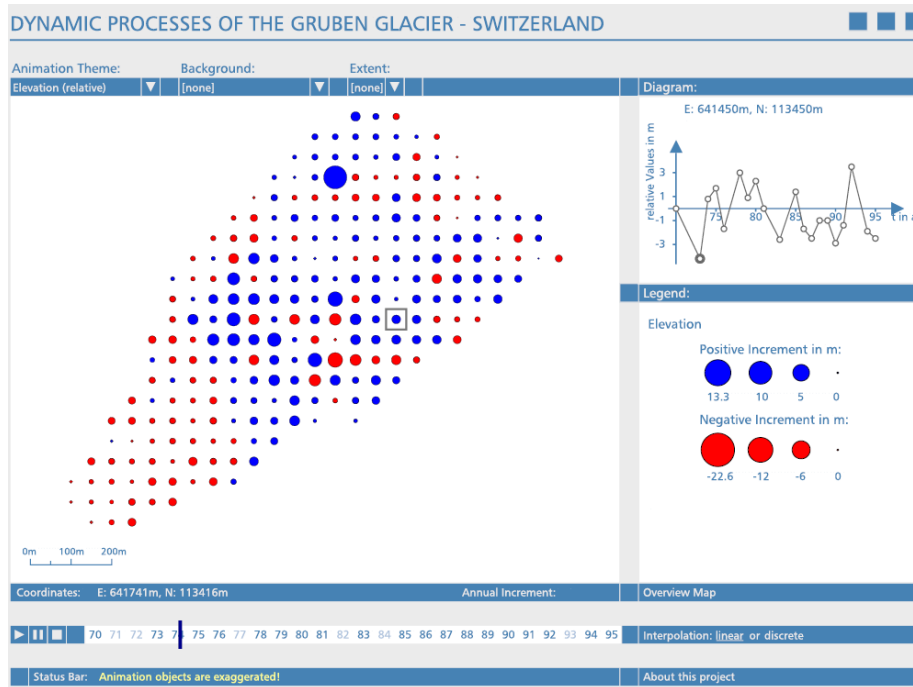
DYNAMIC PROCESSES OF THE GRUBEN GLACIER - SWITZERLAND

Animation Theme: Background: Extent:
Elevation (relative) [none] [none]

Diagram:
E: 641450m, N: 113450m
relative Values in m
3
1
0
-1
-3
75 80 85 90 95 t in a

Legend:
Elevation
Positive Increment in m:
13.3 10 5 0
Negative Increment in m:
-22.6 -12 -6 0

0m 100m 200m

Coordinates: E: 641741m, N: 113416m
Annual Increment:
Overview Map

70 71 72 73 74 75 76 77 78 79 80 81 82 83 84 85 86 87 88 89 90 91 92 93 94 95
Interpolation: linear or discrete

Status Bar: Animation objects are exaggerated!
About this project